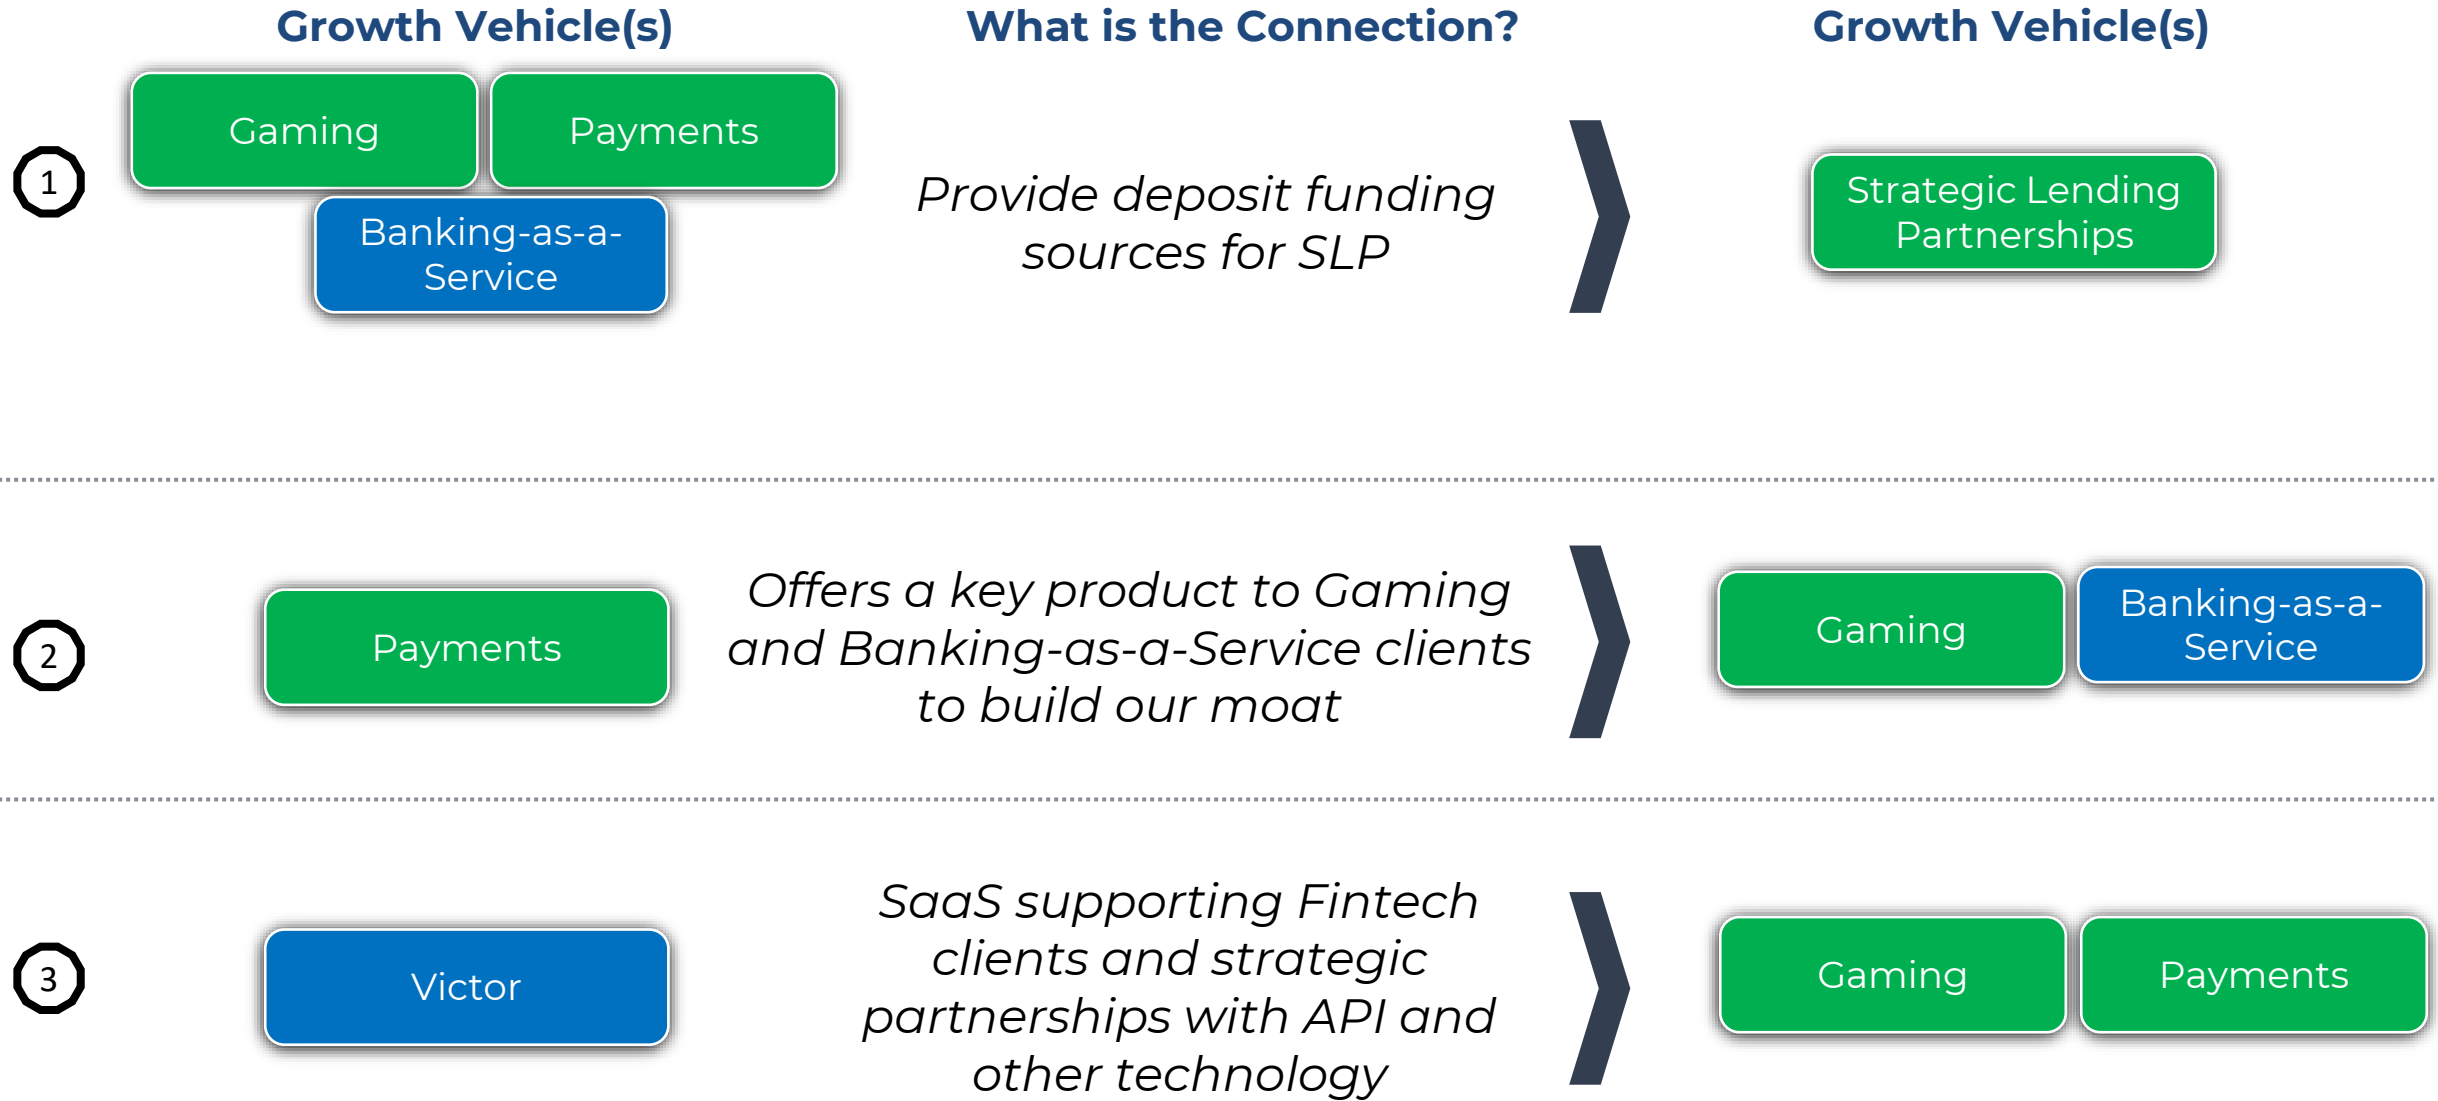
Growth Vehicle(s)

What is the Connection?

Growth Vehicle(s)

1

Gaming

Payments

Banking-as-a-Service

Provide deposit funding sources for SLP

Strategic Lending Partnerships

2

Payments

Offers a key product to Gaming and Banking-as-a-Service clients to build our moat

Gaming

Banking-as-a-Service

3

Victor

SaaS supporting Fintech clients and strategic partnerships with API and other technology

Gaming

Payments